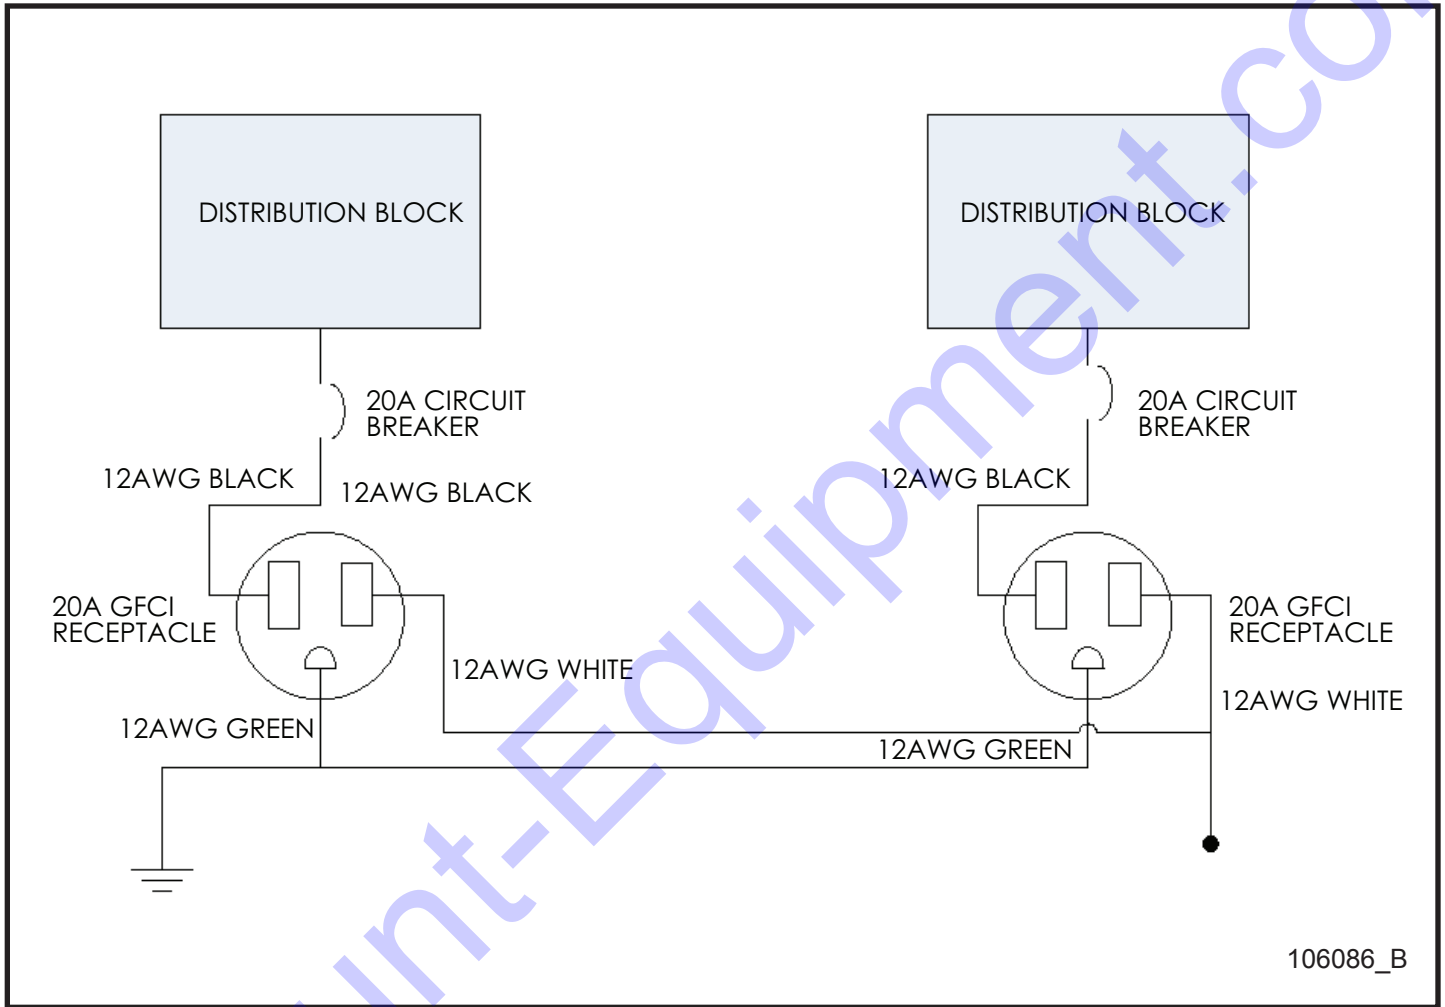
DISTRIBUTION BLOCK

DISTRIBUTION BLOCK

20A CIRCUIT BREAKER

20A CIRCUIT BREAKER

12AWG BLACK

12AWG BLACK

12AWG BLACK

20A GFCI RECEPTACLE

20A GFCI RECEPTACLE

12AWG WHITE

12AWG WHITE

12AWG GREEN

12AWG GREEN

106086_B

...nt-Equipment.co...